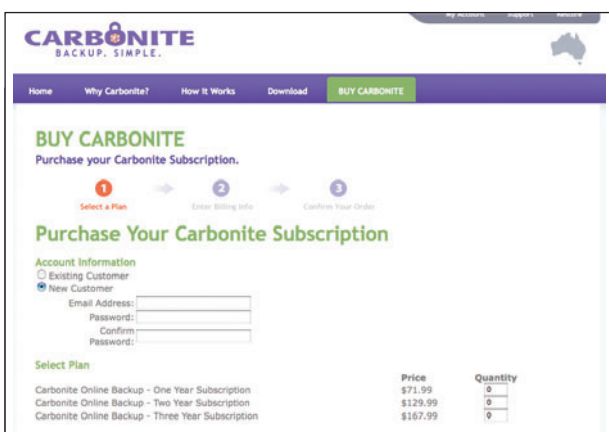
My Account Support Restore

CARBONITE
BACKUP. SIMPLE.

Home Why Carbonite? How It Works Download BUY CARBONITE

BUY CARBONITE
Purchase your Carbonite Subscription.

1 Select a Plan
2 Enter Billing Info
3 Confirm Your Order

Purchase Your Carbonite Subscription

Account Information
Existing Customer
New Customer
Email Address:
Password:
Confirm Password:

Select Plan

| | Price | Quantity |
|---|---|---|
| Carbonite Online Backup - One Year Subscription | $71.99 | 0 |
| Carbonite Online Backup - Two Year Subscription | $129.99 | 0 |
| Carbonite Online Backup - Three Year Subscription | $167.99 | 0 |